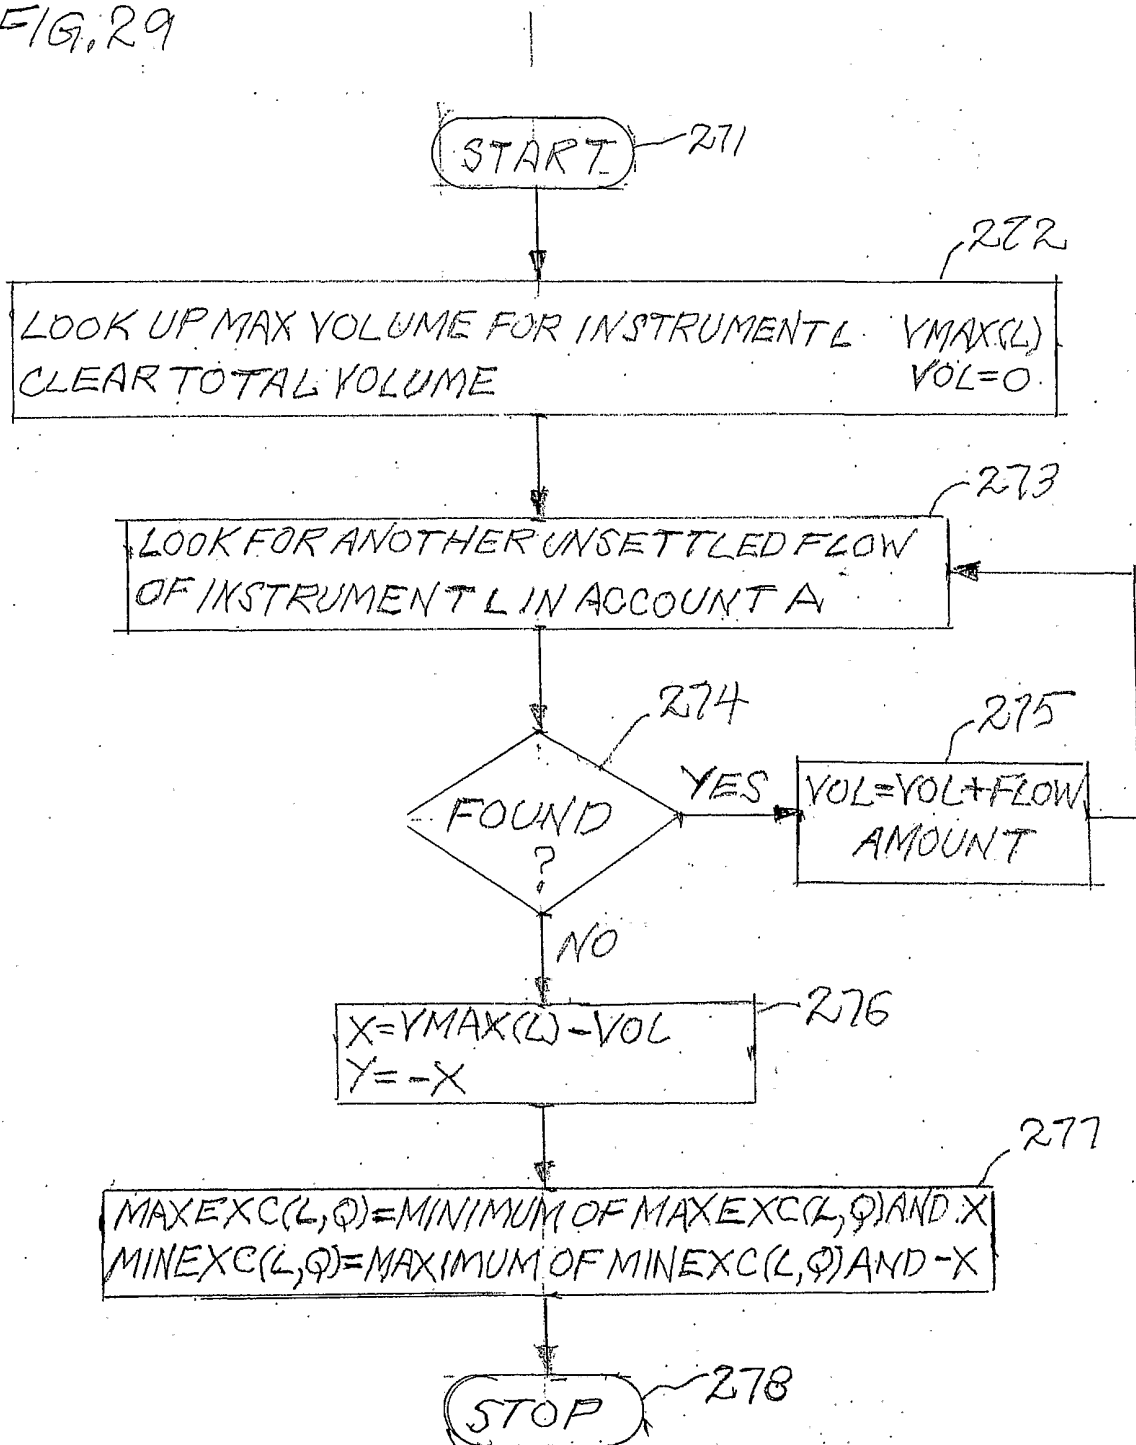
FIG. 29

START 271

272

LOOK UP MAX VOLUME FOR INSTRUMENT L VMAX(L)
CLEAR TOTAL VOLUME VOL=0

273

LOOK FOR ANOTHER UNSETTLED FLOW OF INSTRUMENT L IN ACCOUNT A

274

275

FOUND ?

YES

VOL=VOL+FLOW AMOUNT

NO

X=VMAX(L)-VOL
Y=-X

276

277

MAXEXC(L,Q)=MINIMUM OF MAXEXC(L,Q) AND X
MINEXC(L,Q)=MAXIMUM OF MINEXC(L,Q) AND -X

STOP 278